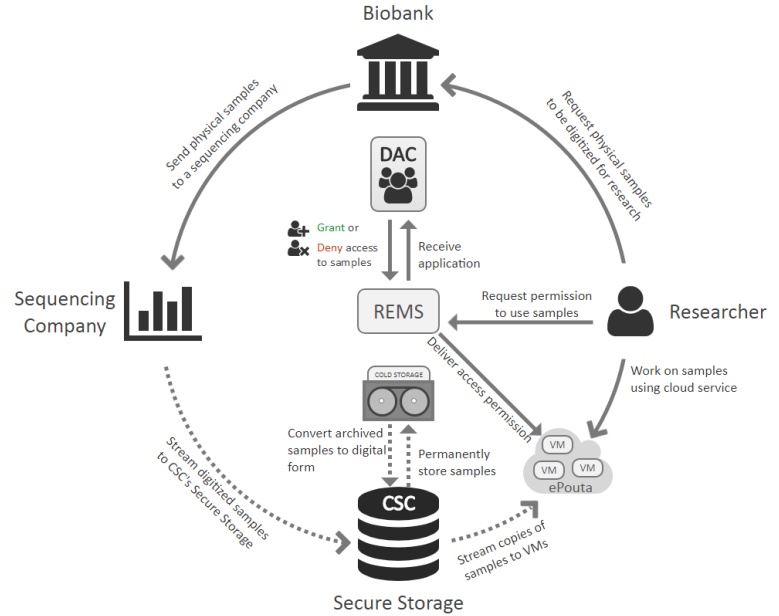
Biobank

Send physical samples to a sequencing company

Request physical samples to be digitized for research

DAC

Grant or Deny access to samples

Receive application

Sequencing Company

REMS

Request permission to use samples

Researcher

Deliver access permission

Work on samples using cloud service

COLD STORAGE

Convert archived samples to digital form

Permanently store samples

VM
VM
VM
ePouta

Stream digitized samples to CSC's Secure Storage

CSC

Stream copies of samples to VMs

Secure Storage